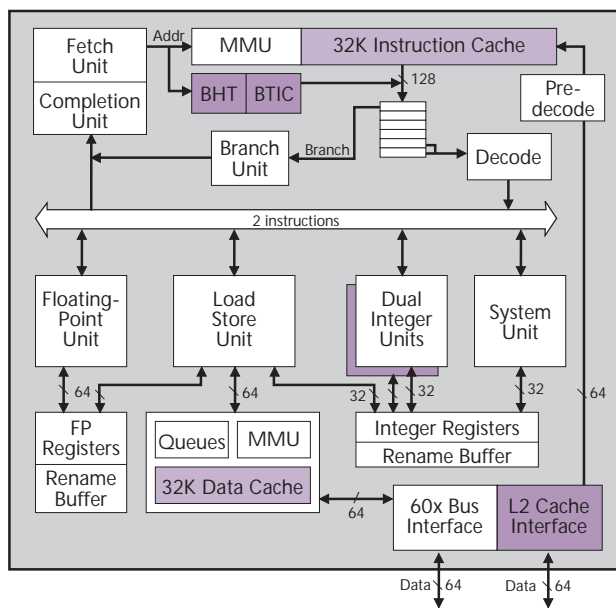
Fetch Unit

Completion Unit

Addr

MMU

32K Instruction Cache

BHT

BTIC

128

Pre-decode

Branch Unit

Branch

Decode

2 instructions

Floating-Point Unit

Load Store Unit

Dual Integer Units

System Unit

64

64

32

32

32

64

FP Registers

Rename Buffer

Queues

MMU

32K Data Cache

Integer Registers

Rename Buffer

64

60x Bus Interface

L2 Cache Interface

Data 64

Data 64